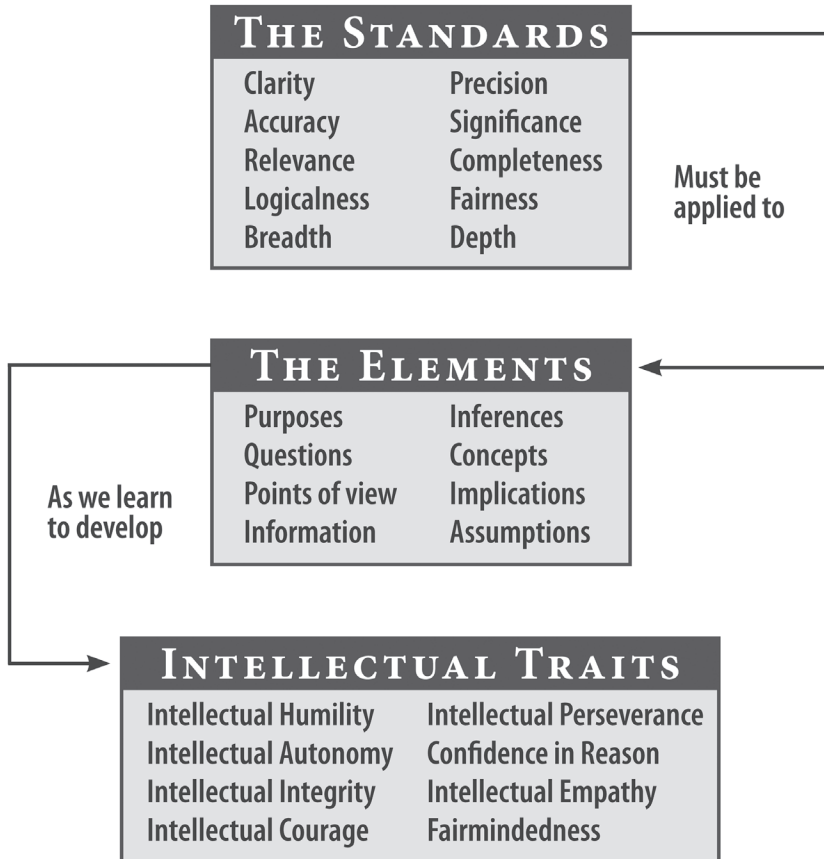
THE STANDARDS

Clarity
Accuracy
Relevance
Logicalness
Breadth

Precision
Significance
Completeness
Fairness
Depth

Must be applied to

THE ELEMENTS

Purposes
Questions
Points of view
Information

Inferences
Concepts
Implications
Assumptions

As we learn to develop

INTELLECTUAL TRAITS

Intellectual Humility
Intellectual Autonomy
Intellectual Integrity
Intellectual Courage

Intellectual Perseverance
Confidence in Reason
Intellectual Empathy
Fairmindedness